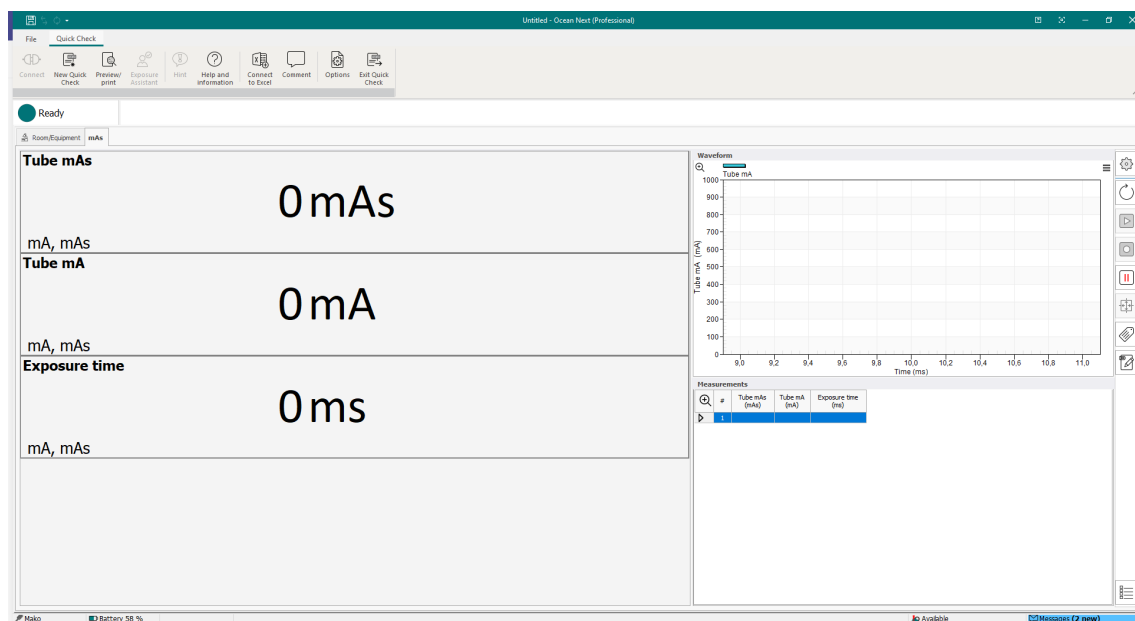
Untitled - Ocean Next (Professional)

File Quick Check

Connect New Quick Check Preview/ print Exposure Assistant Hint Help and information Connect to Excel Comment Options Exit Quick Check

Ready

Room/Equipment mAs

Tube mAs
0 mAs
mA, mAs

Tube mA
0 mA
mA, mAs

Exposure time
0 ms
mA, mAs

Waveform
Tube mA
1000
900
800
700
600
500
400
300
200
100
0
Tube mA (mA)
9,0 9,2 9,4 9,6 9,8 10,0 10,2 10,4 10,6 10,8 11,0
Time (ms)

Measurements

| # | Tube mAs (mAs) | Tube mA (mA) | Exposure time (ms) |
|---|---|---|---|
| 1 | | | |

Mako Battery 58 % Available Messages (2 new)